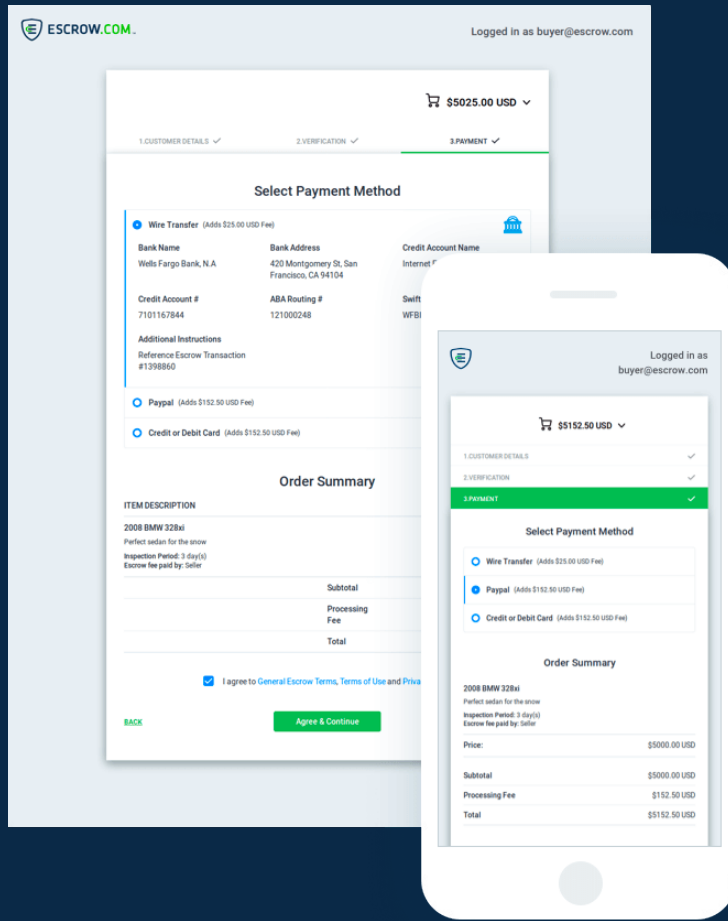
ESCROW.COM.

Logged in as buyer@escrow.com

$5025.00 USD

1.CUSTOMER DETAILS ✓ 2.VERIFICATION ✓ 3.PAYMENT ✓

Select Payment Method

Wire Transfer (Adds $25.00 USD Fee)

Bank Name
Wells Fargo Bank, N.A

Bank Address
420 Montgomery St, San Francisco, CA 94104

Credit Account Name
Internet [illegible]

Credit Account #
7101167844

ABA Routing #
121000248

Swift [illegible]
WFB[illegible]

Additional Instructions
Reference Escrow Transaction #1398860

Paypal (Adds $152.50 USD Fee)

Credit or Debit Card (Adds $152.50 USD Fee)

Order Summary

ITEM DESCRIPTION

2008 BMW 328xi
Perfect sedan for the snow
Inspection Period: 3 day(s)
Escrow fee paid by: Seller

Subtotal
Processing Fee
Total

I agree to General Escrow Terms, Terms of Use and Priva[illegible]

BACK

Agree & Continue

Logged in as buyer@escrow.com

$5152.50 USD

1.CUSTOMER DETAILS ✓
2.VERIFICATION ✓
3.PAYMENT ✓

Select Payment Method

Wire Transfer (Adds $25.00 USD Fee)
Paypal (Adds $152.50 USD Fee)
Credit or Debit Card (Adds $152.50 USD Fee)

Order Summary

2008 BMW 328xi
Perfect sedan for the snow
Inspection Period: 3 day(s)
Escrow fee paid by: Seller

| | |
|---|---|
| Price: | $5000.00 USD |
| Subtotal | $5000.00 USD |
| Processing Fee | $152.50 USD |
| Total | $5152.50 USD |